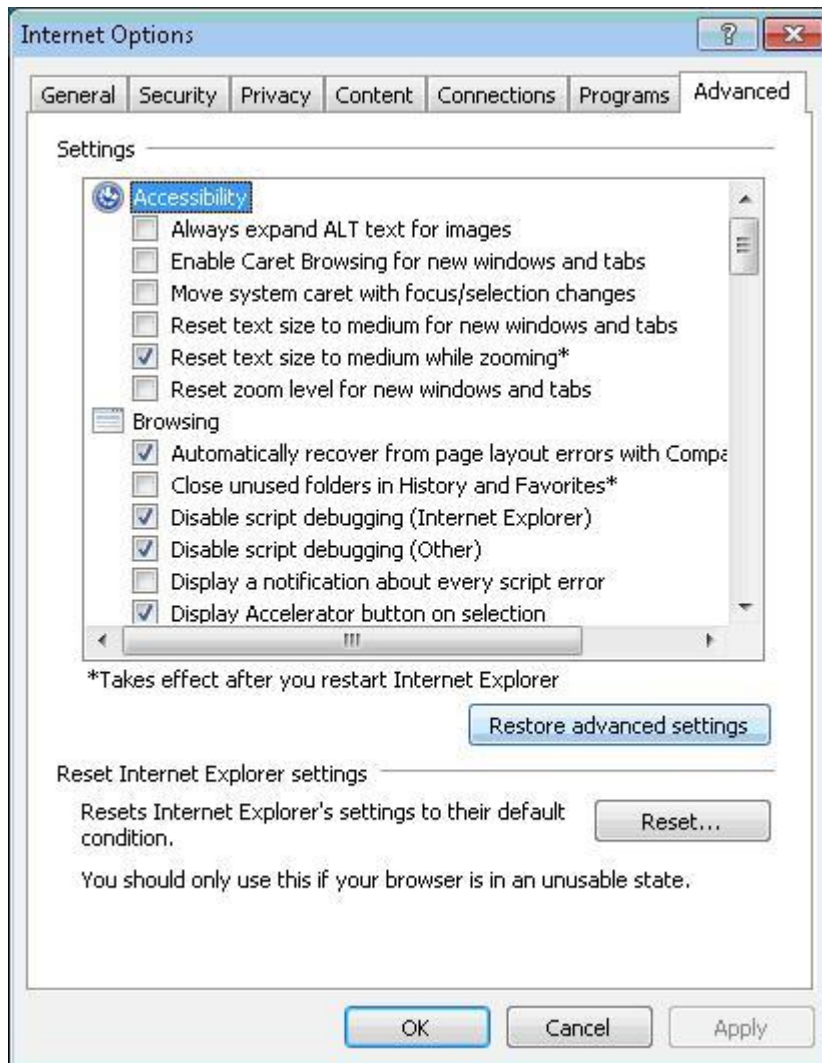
Internet Options

General | Security | Privacy | Content | Connections | Programs | Advanced

Settings

Accessibility
Always expand ALT text for images
Enable Caret Browsing for new windows and tabs
Move system caret with focus/selection changes
Reset text size to medium for new windows and tabs
Reset text size to medium while zooming*
Reset zoom level for new windows and tabs
Browsing
Automatically recover from page layout errors with Compa
Close unused folders in History and Favorites*
Disable script debugging (Internet Explorer)
Disable script debugging (Other)
Display a notification about every script error
Display Accelerator button on selection

*Takes effect after you restart Internet Explorer

Restore advanced settings

Reset Internet Explorer settings

Resets Internet Explorer's settings to their default condition.

Reset...

You should only use this if your browser is in an unusable state.

OK | Cancel | Apply